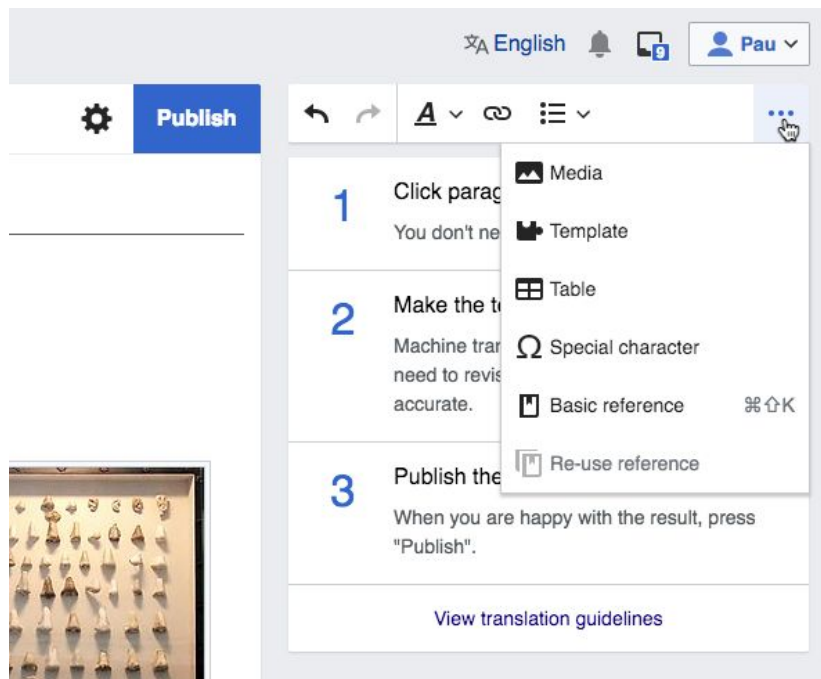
English 9 Pau

Publish

A

Media

Template

Table

Special character

Basic reference ⌘⇧K

Re-use reference

1 Click parag

You don't ne

2 Make the t

Machine tran need to revis accurate.

3 Publish the

When you are happy with the result, press "Publish".

View translation guidelines